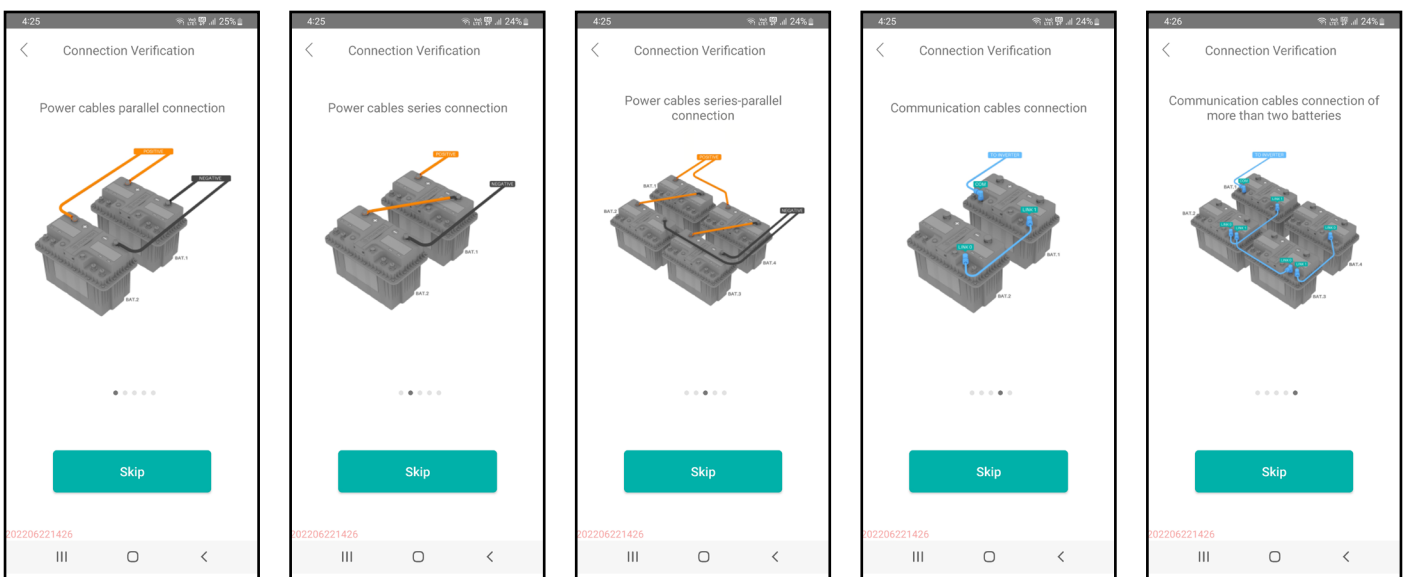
4:25 25%

<

Connection Verification

Power cables parallel connection

POSITIVE

NEGATIVE

BAT.1

BAT.2

Skip

202206221426

|||

4:25 24%

<

Connection Verification

Power cables series connection

POSITIVE

NEGATIVE

BAT.1

BAT.2

Skip

202206221426

|||

4:25 24%

<

Connection Verification

Power cables series-parallel connection

POSITIVE

NEGATIVE

BAT.1

BAT.2

BAT.3

BAT.4

Skip

202206221426

|||

4:25 24%

<

Connection Verification

Communication cables connection

TO INVERTER

COM

LINK 0

LINK 1

BAT.1

BAT.2

Skip

202206221426

|||

4:26 24%

<

Connection Verification

Communication cables connection of more than two batteries

TO INVERTER

BAT.1

BAT.2

BAT.3

BAT.4

Skip

202206221426

|||